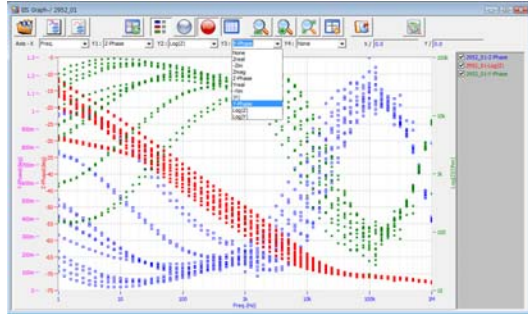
EIS Graph - 2952_01

Axis - X Freq Y1 Z Phase Y2 Log(Z) Y3 Log(Z) Y4 None X 0.0 Y 0.0

None
Zreal
Zim
Zmag
Z-Phase
Yreal
Yim
Ymag
Y-Phase
Log(Z)
Log(Y)

2952_01-Z Phase
2952_01-Log(Z)
2952_01-Y Phase

1
10
100
1k
10k
100k
1M
Freq (Hz)